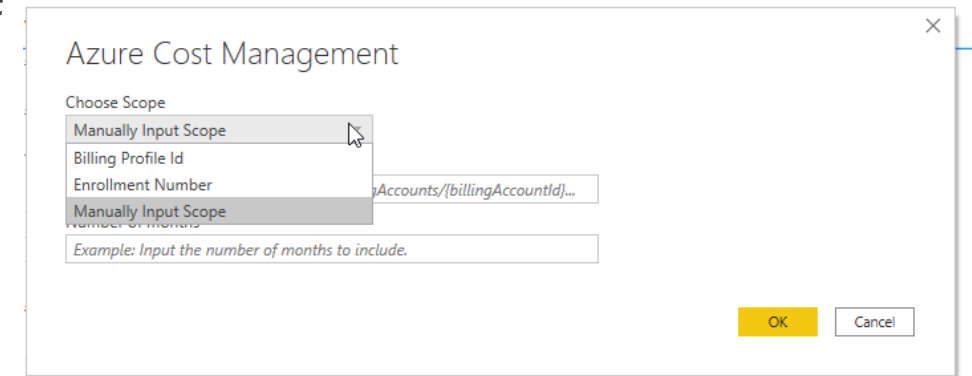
Azure Cost Management

Choose Scope

Manually Input Scope

Billing Profile Id

Enrollment Number

Manually Input Scope

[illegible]gAccounts/{billingAccountId}...

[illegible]

Example: Input the number of months to include.

OK

Cancel